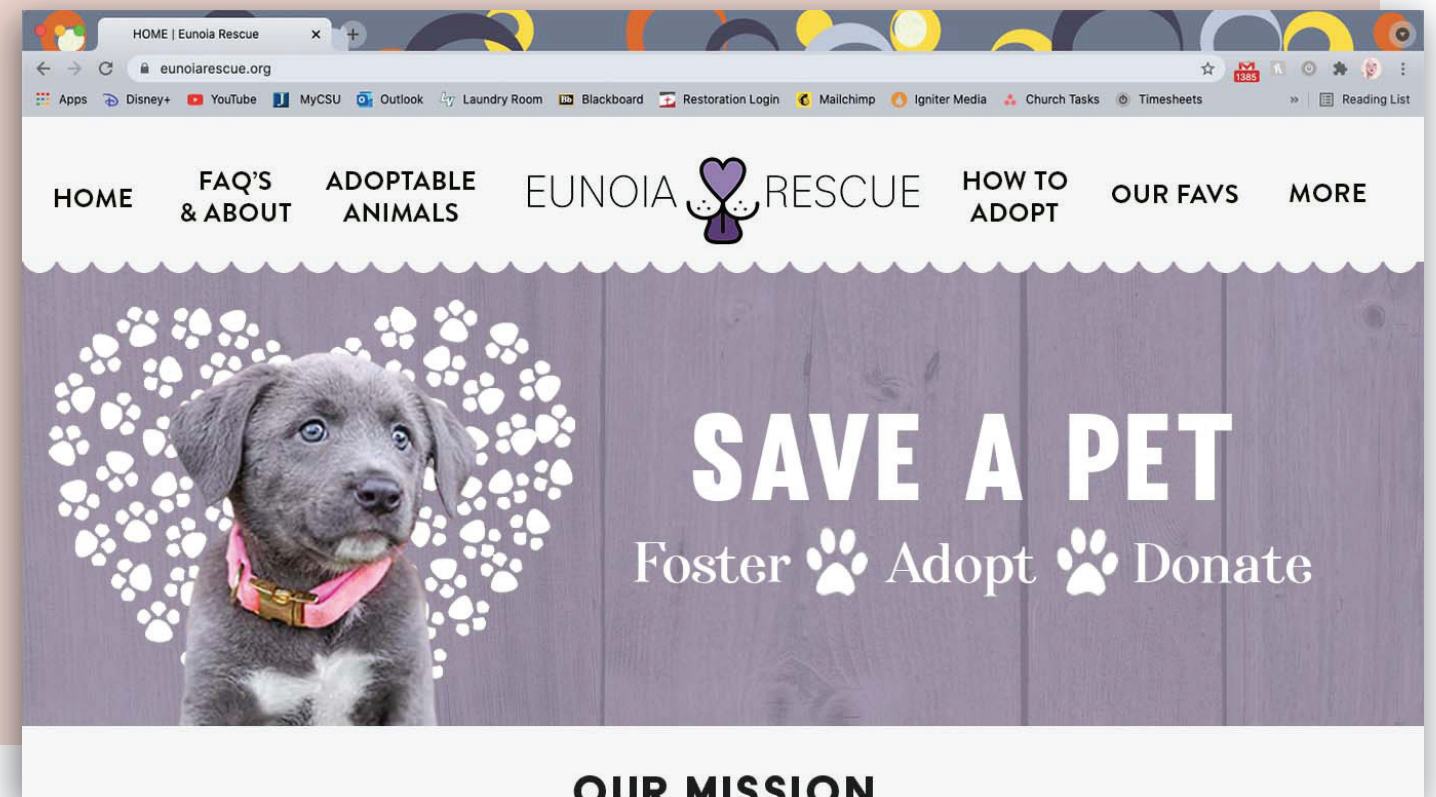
HOME | Eunoia Rescue

eunoiarescue.org

1385

Apps Disney+ YouTube MyCSU Outlook Laundry Room Blackboard Restoration Login Mailchimp Igniter Media Church Tasks Timesheets » Reading List

HOME FAQ'S & ABOUT ADOPTABLE ANIMALS EUNOIA RESCUE HOW TO ADOPT OUR FAVS MORE

SAVE A PET

Foster Adopt Donate

OUR MISSION